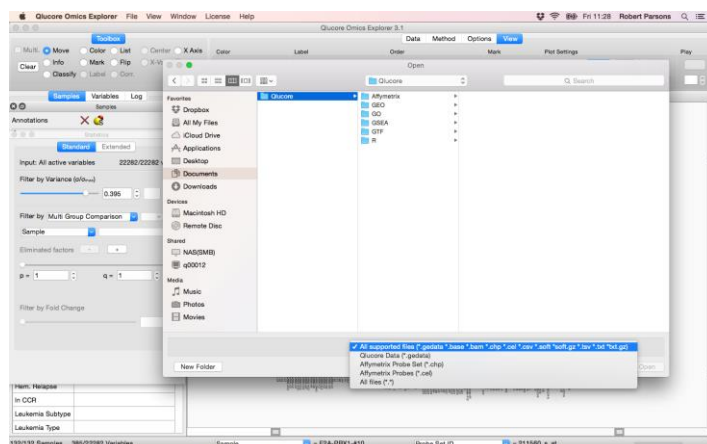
Qlucore Omics Explorer File View Window License Help
Fri 11:28 Robert Parsons
Qlucore Omics Explorer 3.1
Toolbox
Multi. Move Color List Center X Axis
Clear Info Mark Flip
Classify Label Corr.
Color Label Order Mark Plot Settings Play
Data Method Options View
Samples Variables Log
Samples
Annotations
Standard Extended
Input: All active variables 22282/22282
Filter by Variance ($\sigma/\sigma_{max}$)
0.395
Filter by Multi Group Comparison
Sample
Eliminated factors
p = 1 q = 1
Filter by Fold Change
Open
Qlucore
Search
Favorites
Dropbox
All My Files
iCloud Drive
Applications
Desktop
Documents
Downloads
Devices
Macintosh HD
Remote Disc
Shared
NAS(SMB)
q00012
Media
Music
Photos
Movies
Qlucore
Affymetrix
GEO
GO
GSEA
GTF
R
New Folder
✓ All supported files (*.gedata *.base *.bam *.chp *.cel *.csv *.soft *soft.gz *.tsv *.txt *txt.gz)
Qlucore Data (*.gedata)
Affymetrix Probe Set (*.chp)
Affymetrix Probes (*.cel)
All files (*.*)
Open
Rem. Relapse
In CCR
Leukemia Subtype
Leukemia Type
132/132 Samples 365/22282 Variables
Sample
Probe Set ID